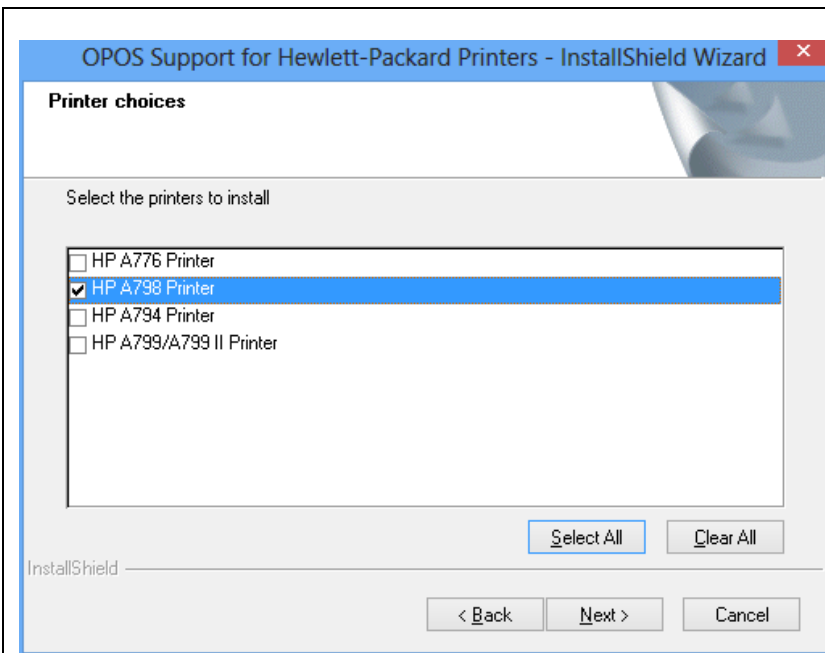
OPOS Support for Hewlett-Packard Printers - InstallShield Wizard

Printer choices

Select the printers to install

HP A776 Printer
HP A798 Printer
HP A794 Printer
HP A799/A799 II Printer

Select All
Clear All

InstallShield

< Back
Next >
Cancel